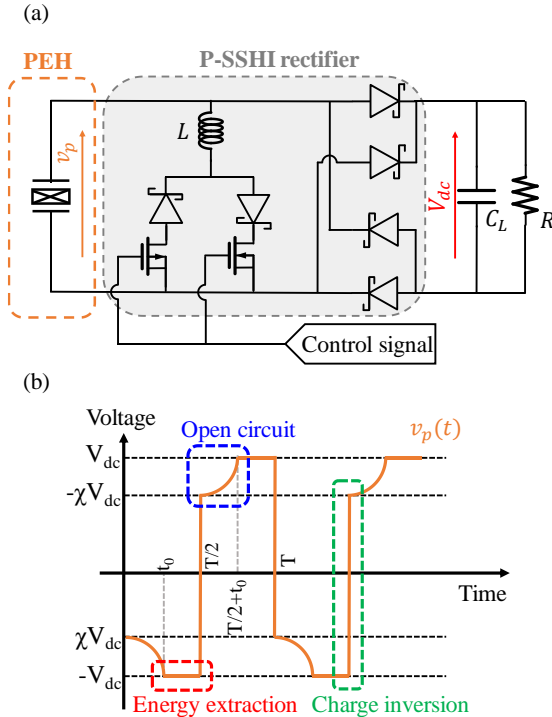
(a)

PEH

P-SSHI rectifier

$v_p$

$L$

$V_{dc}$

$C_L$

$R$

Control signal

(b)

Voltage

Open circuit

$v_p(t)$

$V_{dc}$

$-\chi V_{dc}$

$t_0$

T/2

T/2+$t_0$

T

Time

$\chi V_{dc}$

$-V_{dc}$

Energy extraction

Charge inversion